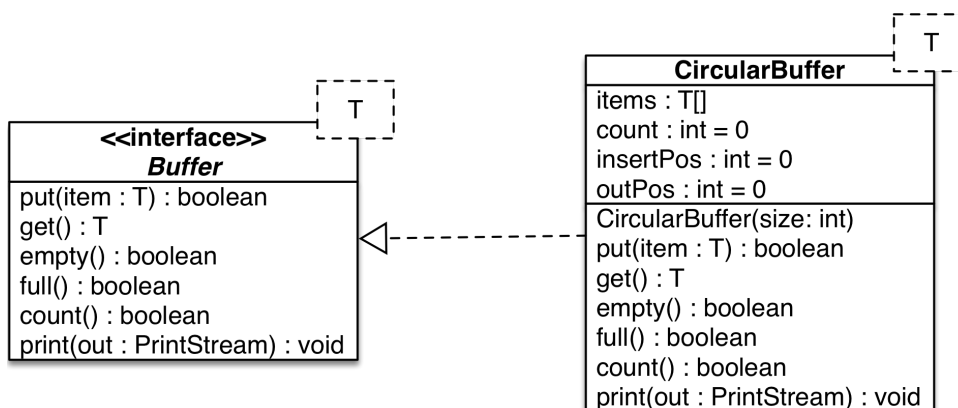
T

<<interface>>
*Buffer*

put(item : T) : boolean
get() : T
empty() : boolean
full() : boolean
count() : boolean
print(out : PrintStream) : void

T

**CircularBuffer**

items : T[]
count : int = 0
insertPos : int = 0
outPos : int = 0

CircularBuffer(size: int)
put(item : T) : boolean
get() : T
empty() : boolean
full() : boolean
count() : boolean
print(out : PrintStream) : void